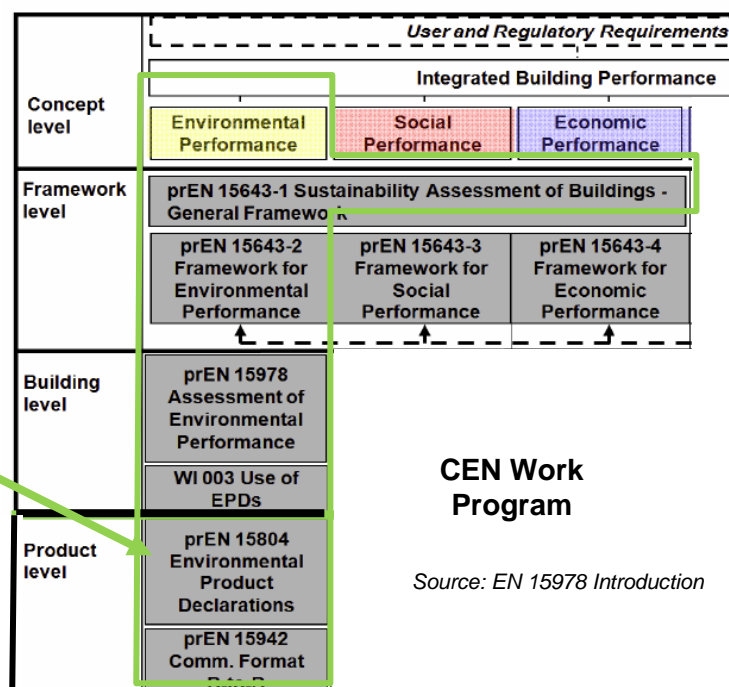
User and Regulatory Requirements

Integrated Building Performance

Concept level

Environmental Performance

Social Performance

Economic Performance

Framework level

prEN 15643-1 Sustainability Assessment of Buildings - General Framework

prEN 15643-2 Framework for Environmental Performance

prEN 15643-3 Framework for Social Performance

prEN 15643-4 Framework for Economic Performance

Building level

prEN 15978 Assessment of Environmental Performance

WI 003 Use of EPDs

CEN Work Program

Product level

prEN 15804 Environmental Product Declarations

Source: EN 15978 Introduction

prEN 15942 Comm. Format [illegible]